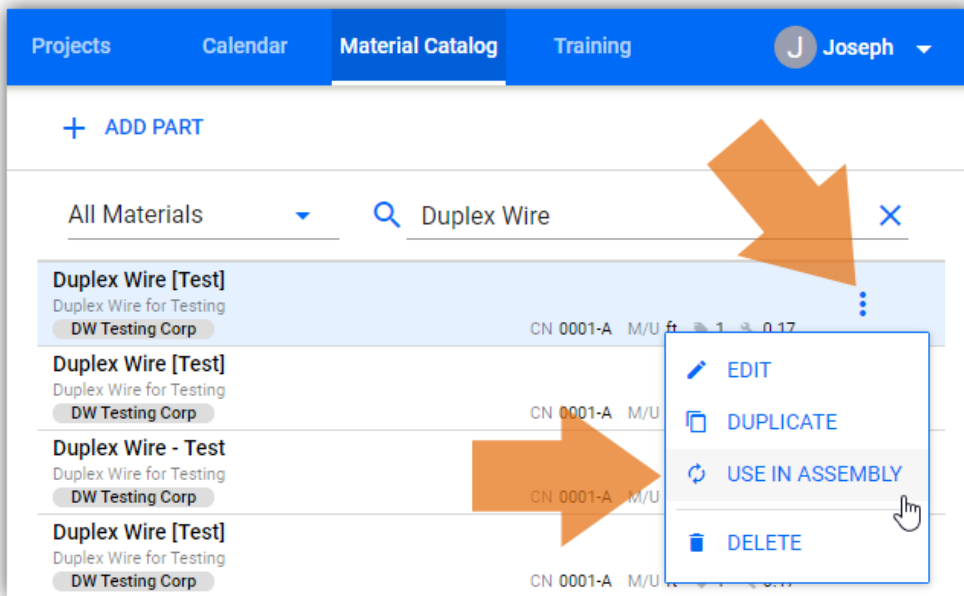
Projects Calendar Material Catalog Training J Joseph

+ ADD PART

All Materials

Duplex Wire

Duplex Wire [Test]
Duplex Wire for Testing
DW Testing Corp
CN 0001-A M/U ft 1 0.17

Duplex Wire [Test]
Duplex Wire for Testing
DW Testing Corp
CN 0001-A M/U

Duplex Wire - Test
Duplex Wire for Testing
DW Testing Corp
CN 0001-A

Duplex Wire [Test]
Duplex Wire for Testing
DW Testing Corp
CN 0001-A M/U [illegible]

EDIT
DUPLICATE
USE IN ASSEMBLY
DELETE